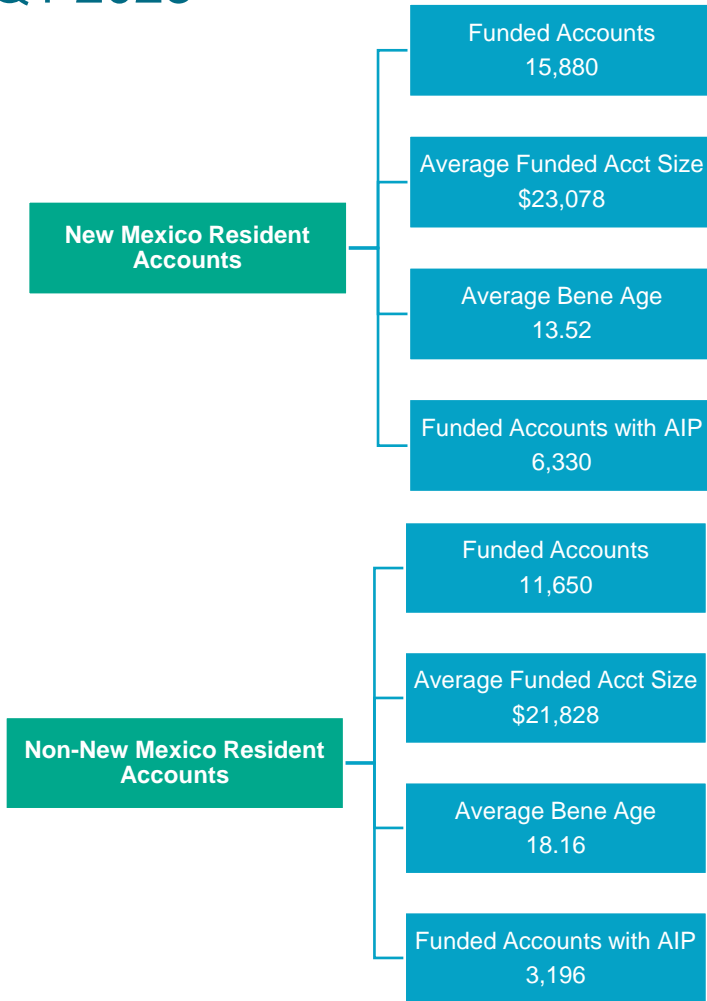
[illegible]

New Mexico Resident Accounts

Funded Accounts
15,880

Average Funded Acct Size
$23,078

Average Bene Age
13.52

Funded Accounts with AIP
6,330

Non-New Mexico Resident Accounts

Funded Accounts
11,650

Average Funded Acct Size
$21,828

Average Bene Age
18.16

Funded Accounts with AIP
3,196